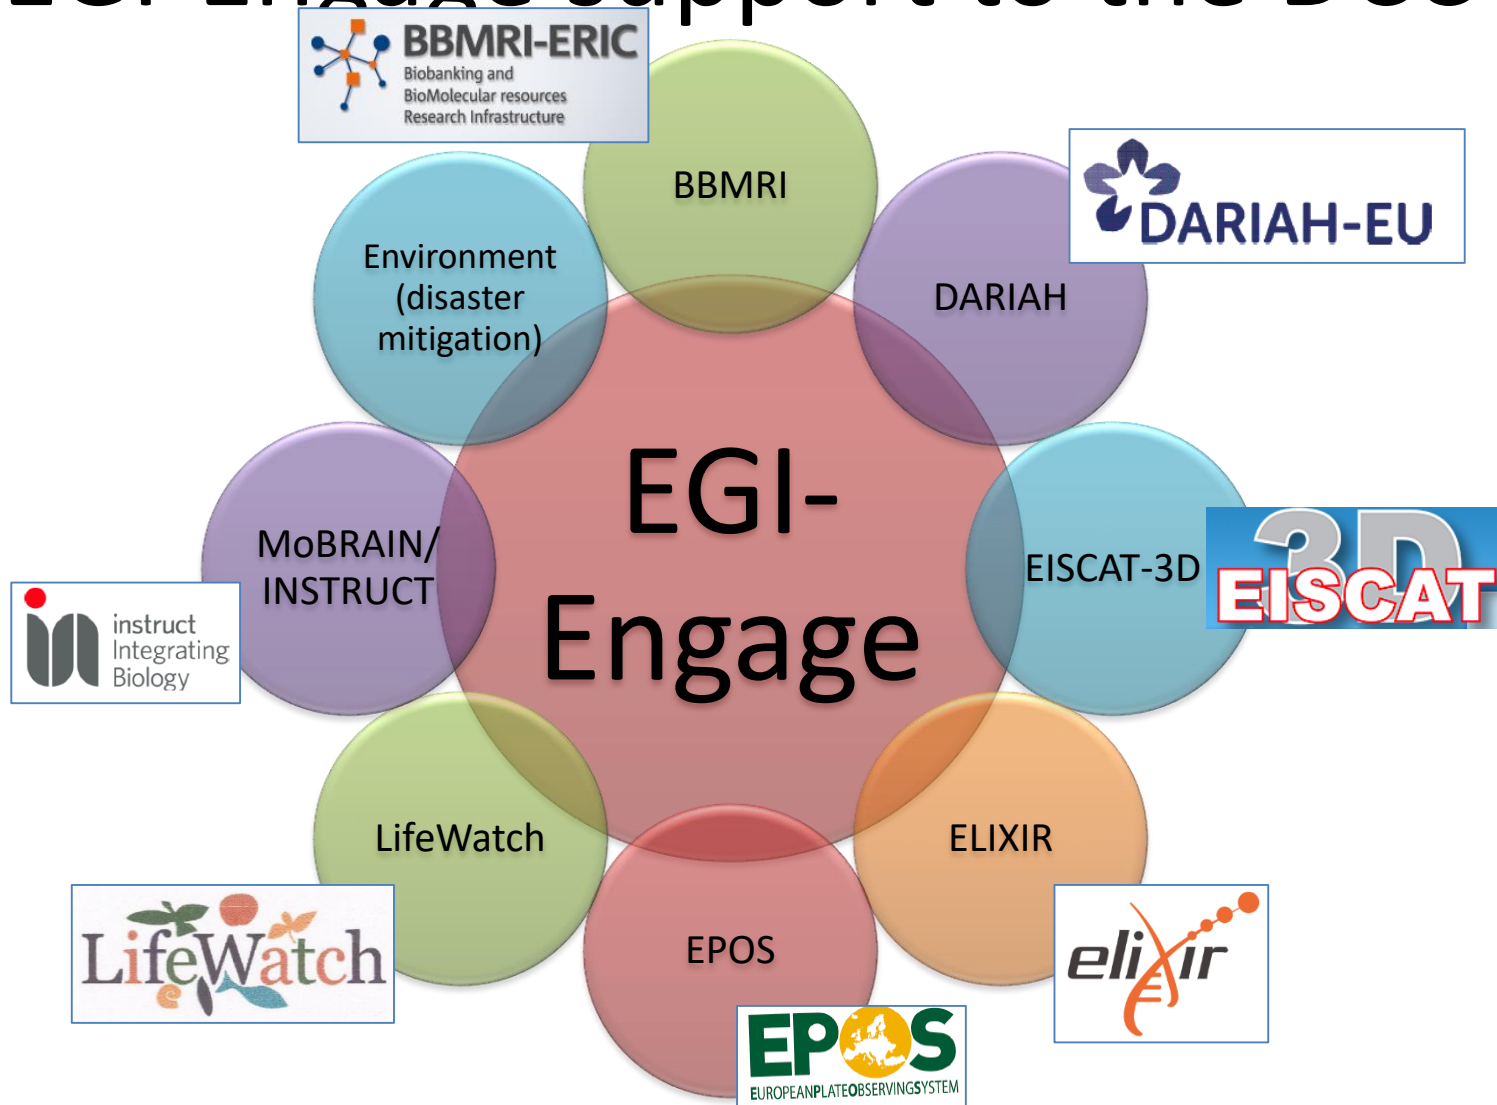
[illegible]

BBMRI-ERIC
Biobanking and BioMolecular resources Research Infrastructure

BBMRI

DARIAH-EU

Environment (disaster mitigation)

DARIAH

EGI-Engage

MoBRAIN/ INSTRUCT

instruct Integrating Biology

EISCAT-3D

3D EISCAT

LifeWatch

ELIXIR

EPOS

LifeWatch

elixir

EPOS
EUROPEANPLATEOBSERVINGSYSTEM